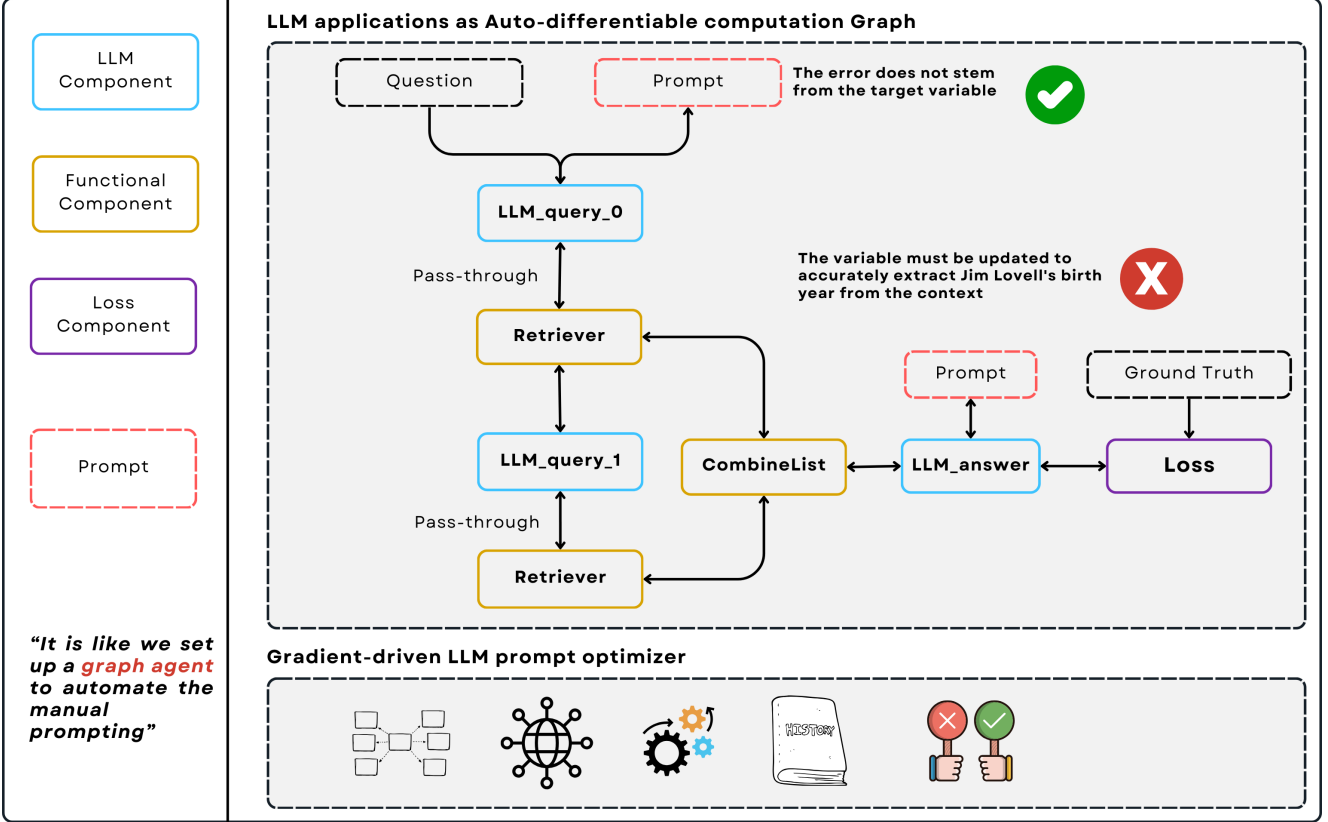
LLM Component

Functional Component

Loss Component

Prompt

"It is like we set up a graph agent to automate the manual prompting"

LLM applications as Auto-differentiable computation Graph

Question

Prompt

The error does not stem from the target variable

LLM_query_0

Pass-through

The variable must be updated to accurately extract Jim Lovell's birth year from the context

Retriever

Prompt

Ground Truth

LLM_query_1

CombineList

LLM_answer

Loss

Pass-through

Retriever

Gradient-driven LLM prompt optimizer

HISTORY